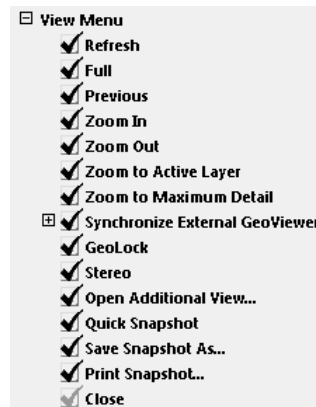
⊟ View Menu
✓ Refresh
✓ Full
✓ Previous
✓ Zoom In
✓ Zoom Out
✓ Zoom to Active Layer
✓ Zoom to Maximum Detail
⊞ ✓ Synchronize External GeoViewer
✓ GeoLock
✓ Stereo
✓ Open Additional View...
✓ Quick Snapshot
✓ Save Snapshot As...
✓ Print Snapshot...
✓ Close